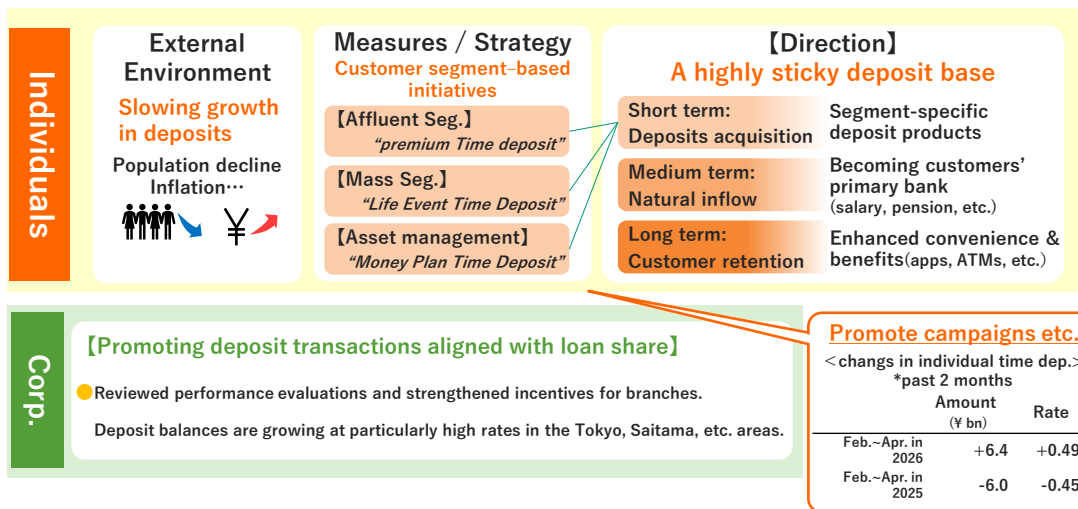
Individuals

External Environment

Slowing growth in deposits

Population decline
Inflation…

¥

Measures / Strategy

Customer segment–based initiatives

【Affluent Seg.】
"premium Time deposit"

【Mass Seg.】
"Life Event Time Deposit"

【Asset management】
"Money Plan Time Deposit"

【Direction】

A highly sticky deposit base

Short term:
Deposits acquisition

Segment-specific deposit products

Medium term:
Natural inflow

Becoming customers' primary bank
(salary, pension, etc.)

Long term:
Customer retention

Enhanced convenience & benefits(apps, ATMs, etc.)

Corp.

【Promoting deposit transactions aligned with loan share】

Reviewed performance evaluations and strengthened incentives for branches.

Deposit balances are growing at particularly high rates in the Tokyo, Saitama, etc. areas.

Promote campaigns etc.

＜changs in individual time dep.＞
*past 2 months

| | Amount (¥ bn) | Rate |
|---|---|---|
| Feb.~Apr. in 2026 | +6.4 | +0.49 |
| Feb.~Apr. in 2025 | -6.0 | -0.45 |